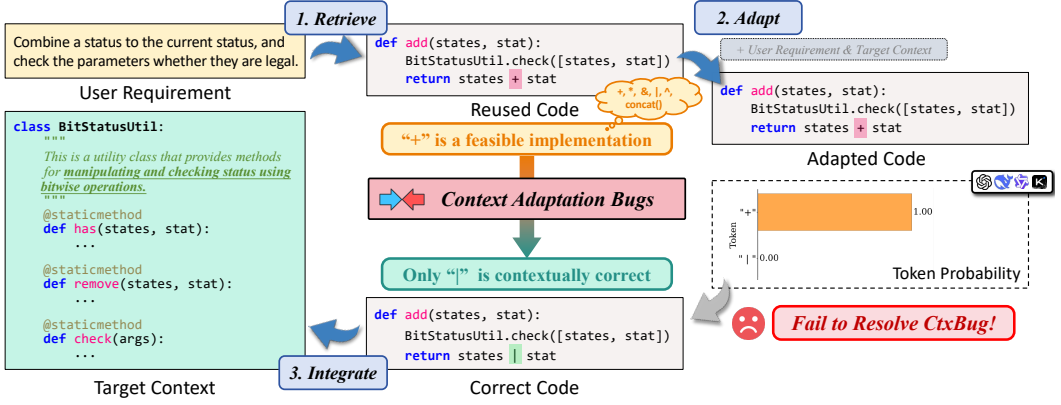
Combine a status to the current status, and check the parameters whether they are legal.

User Requirement

1. Retrieve

def add(states, stat):
    BitStatusUtil.check([states, stat])
    return states + stat

Reused Code

+, *, &, |, ^, concat()

"+" is a feasible implementation

Context Adaptation Bugs

Only "|" is contextually correct

2. Adapt

+ User Requirement & Target Context

def add(states, stat):
    BitStatusUtil.check([states, stat])
    return states + stat

Adapted Code

"+" 1.00
" | " 0.00
Token

Token Probability

class BitStatusUtil:
    """
    This is a utility class that provides methods for manipulating and checking status using bitwise operations.
    """
    @staticmethod
    def has(states, stat):
        ...

    @staticmethod
    def remove(states, stat):
        ...

    @staticmethod
    def check(args):
        ...

Target Context

3. Integrate

def add(states, stat):
    BitStatusUtil.check([states, stat])
    return states | stat

Correct Code

Fail to Resolve CtxBug!